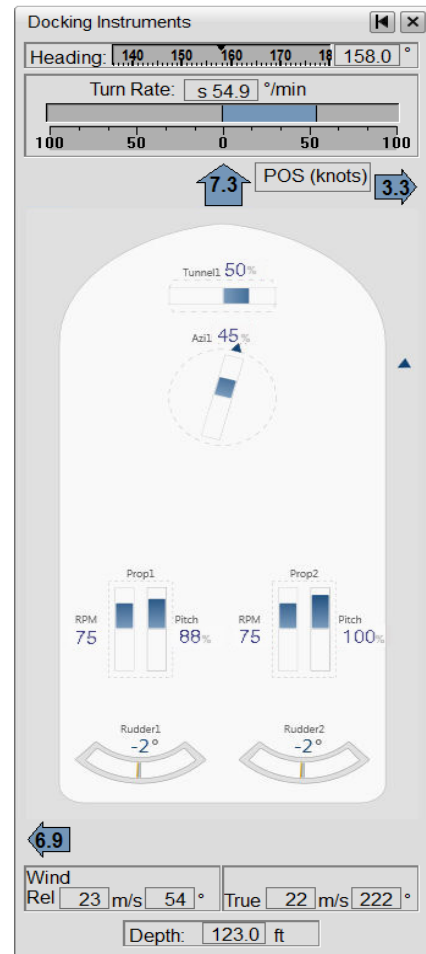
Docking Instruments

Heading: 140 150 160 170 18 158.0 °

Turn Rate: s 54.9 °/min

100 50 0 50 100

7.3

POS (knots)

3.3

Tunnel1 50%

Azi1 45%

Prop1

RPM 75

Pitch 88%

Prop2

RPM 75

Pitch 100%

Rudder1 -2°

Rudder2 -2°

6.9

Wind

Rel 23 m/s 54 °

True 22 m/s 222 °

Depth: 123.0 ft